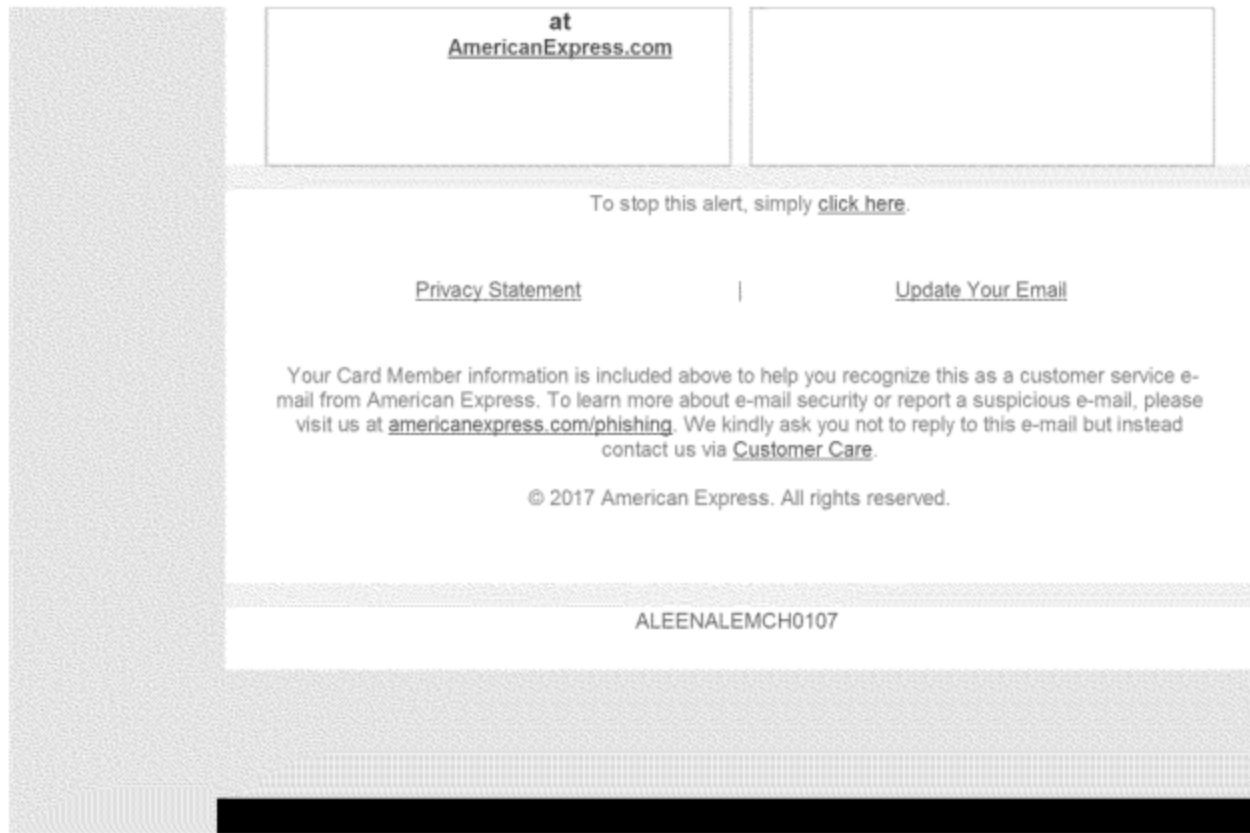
at
AmericanExpress.com

To stop this alert, simply click here.

Privacy Statement | Update Your Email

Your Card Member information is included above to help you recognize this as a customer service e-mail from American Express. To learn more about e-mail security or report a suspicious e-mail, please visit us at americanexpress.com/phishing. We kindly ask you not to reply to this e-mail but instead contact us via Customer Care.

© 2017 American Express. All rights reserved.

ALEENALEMCH0107